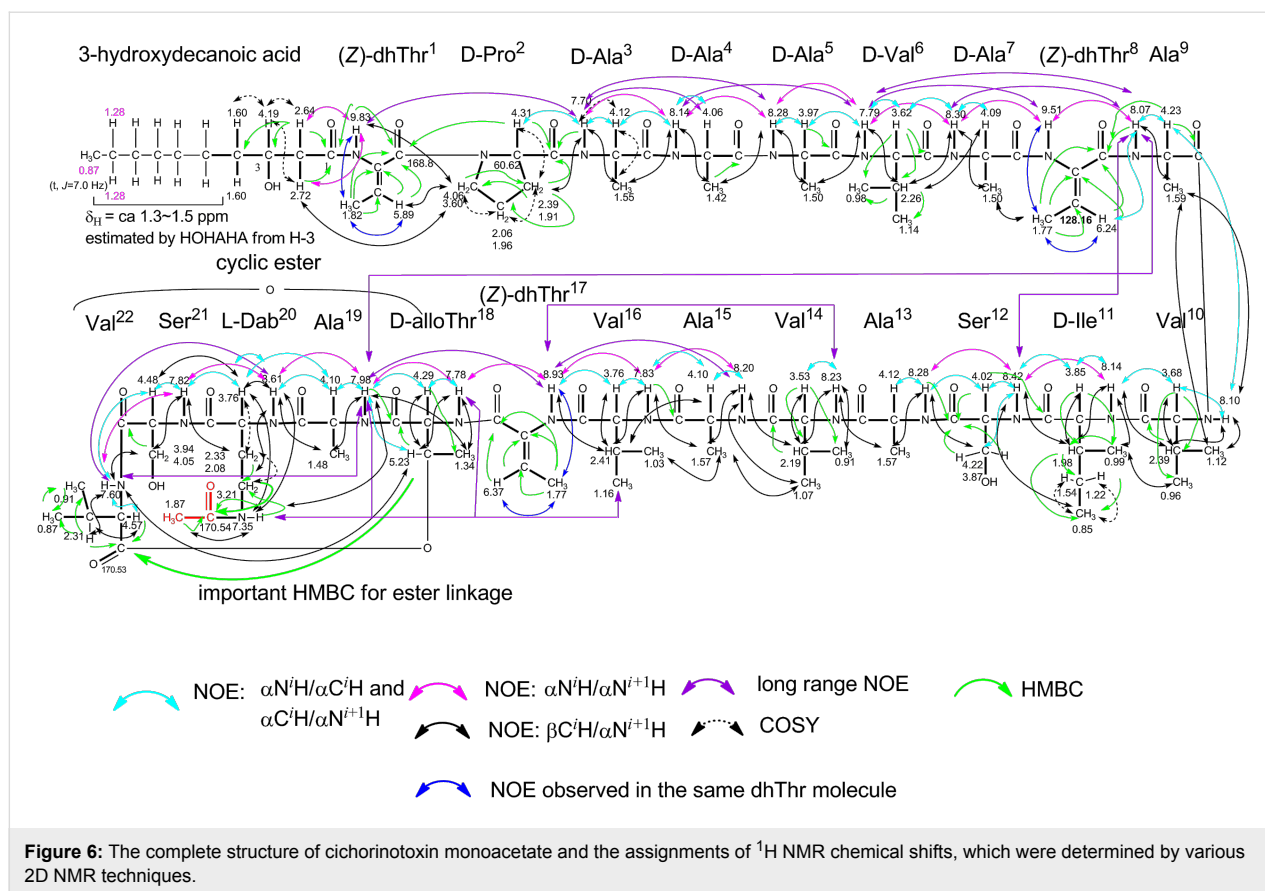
3-hydroxydecanoic acid (Z)-dhThr$^1$ D-Pro$^2$ D-Ala$^3$ D-Ala$^4$ D-Ala$^5$ D-Val$^6$ D-Ala$^7$ (Z)-dhThr$^8$ Ala$^9$

1.28 1.60 4.19 2.64 9.83 4.31 7.77 4.12 8.14 4.06 8.28 3.97 7.79 3.62 8.30 4.09 9.51 8.07 4.23

$H_3C$ 0.87 (t, J=7.0 Hz) 1.28 3 OH 1.60 2.72 168.8 1.82 5.89 60.62 4.06 3.60 2.39 1.91 2.06 1.96 1.55 1.42 1.50 0.98 2.26 1.14 1.50 1.77 128.16 6.24 1.59

$\delta_H$ = ca 1.3~1.5 ppm
estimated by HOHAHA from H-3

cyclic ester

Val$^{22}$ Ser$^{21}$ L-Dab$^{20}$ Ala$^{19}$ D-alloThr$^{18}$ (Z)-dhThr$^{17}$ Val$^{16}$ Ala$^{15}$ Val$^{14}$ Ala$^{13}$ Ser$^{12}$ D-Ile$^{11}$ Val$^{10}$

4.48 7.82 3.76 8.61 4.10 7.98 4.29 7.78 8.93 3.76 7.83 4.10 8.20 3.53 8.23 4.12 8.28 4.02 8.42 3.85 8.14 3.68 8.10

3.94 4.05 OH 2.33 2.08 1.48 5.23 1.34 6.37 1.77 2.41 1.03 1.16 1.57 2.19 0.91 1.07 1.57 4.22 3.87 OH 1.98 0.99 1.54 1.22 0.85 2.39 1.12 0.96

0.91 7.60 0.87 2.31 4.57 170.53 1.87 3.21 $H_3C$ 170.54 7.35

important HMBC for ester linkage

NOE: $\alpha N^iH/\alpha C^iH$ and $\alpha C^iH/\alpha N^{i+1}H$
NOE: $\alpha N^iH/\alpha N^{i+1}H$
long range NOE
HMBC
NOE: $\beta C^iH/\alpha N^{i+1}H$
COSY
NOE observed in the same dhThr molecule

Figure 6: The complete structure of cichorinotoxin monoacetate and the assignments of $^1$H NMR chemical shifts, which were determined by various 2D NMR techniques.